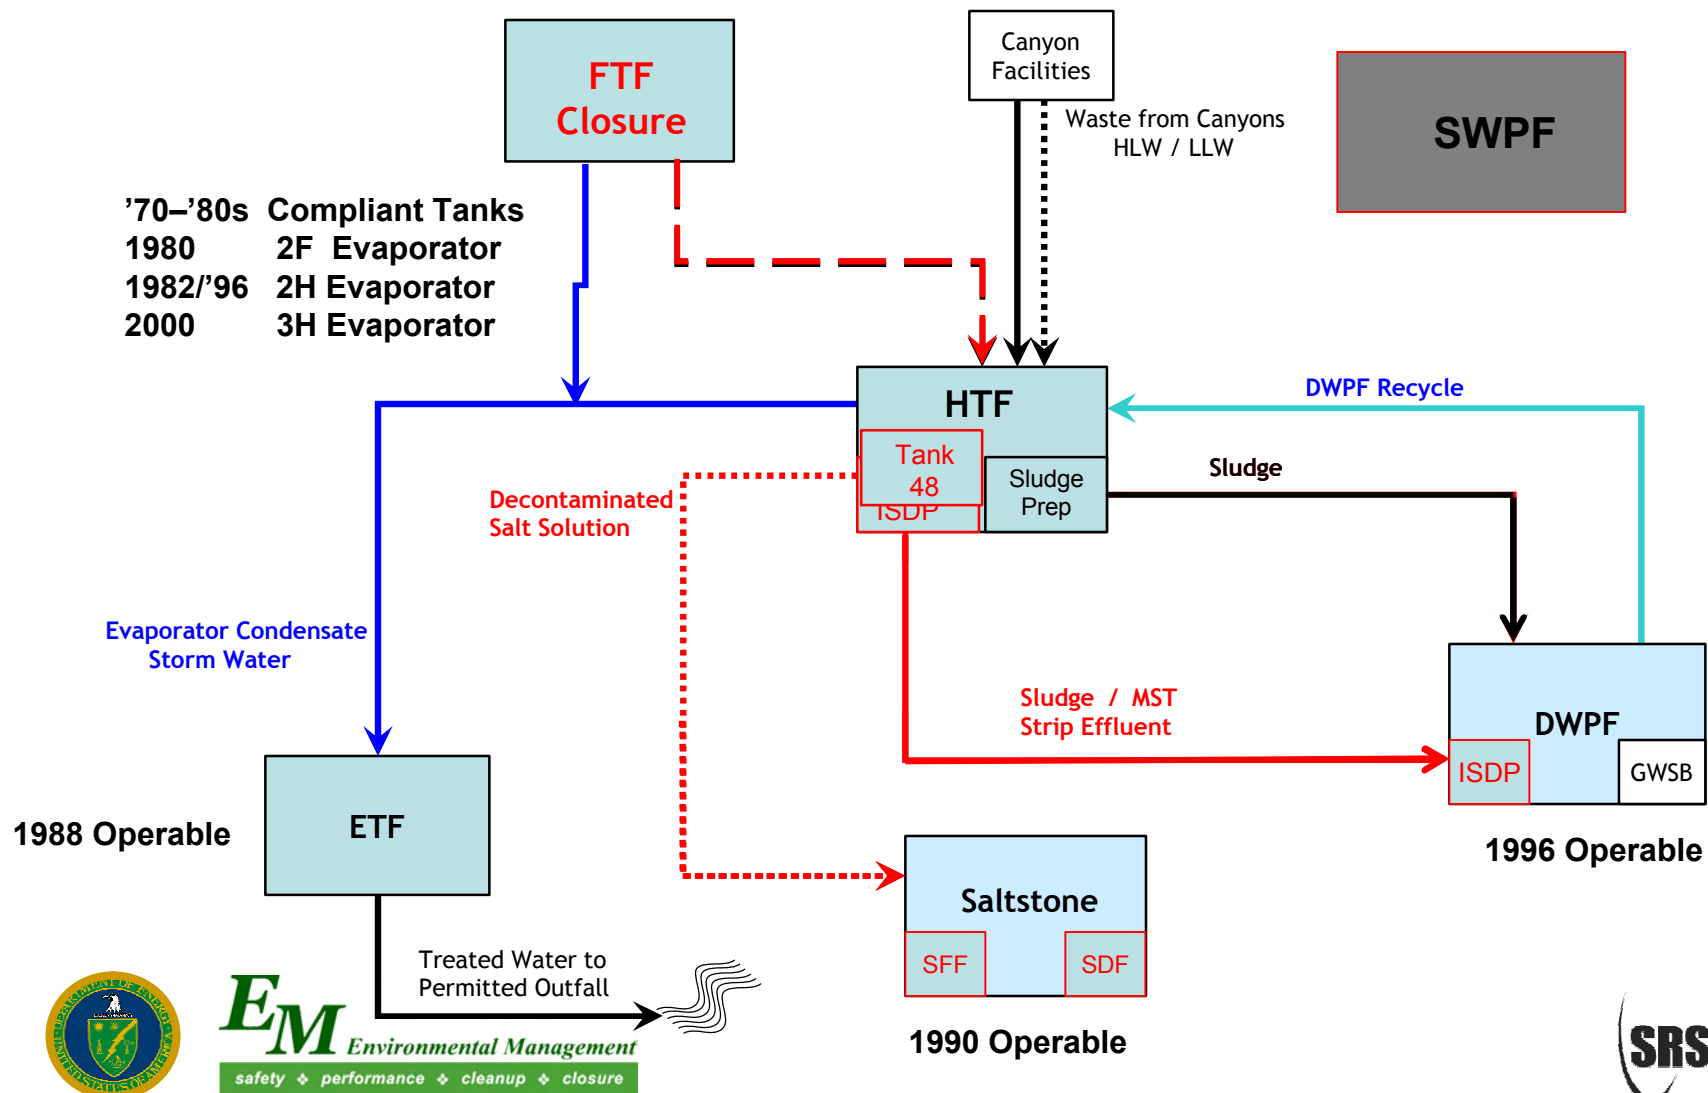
FTF Closure

Canyon Facilities

Waste from Canyons HLW / LLW

SWPF

’70–’80s Compliant Tanks
1980 2F Evaporator
1982/’96 2H Evaporator
2000 3H Evaporator

HTF

DWPF Recycle

Tank 48

ISDP

Sludge Prep

Sludge

Decontaminated Salt Solution

Evaporator Condensate
Storm Water

Sludge / MST
Strip Effluent

DWPF

ISDP

GWSB

1996 Operable

1988 Operable

ETF

Saltstone

SFF

SDF

Treated Water to Permitted Outfall

1990 Operable

EM Environmental Management

safety ❖ performance ❖ cleanup ❖ closure

SRS